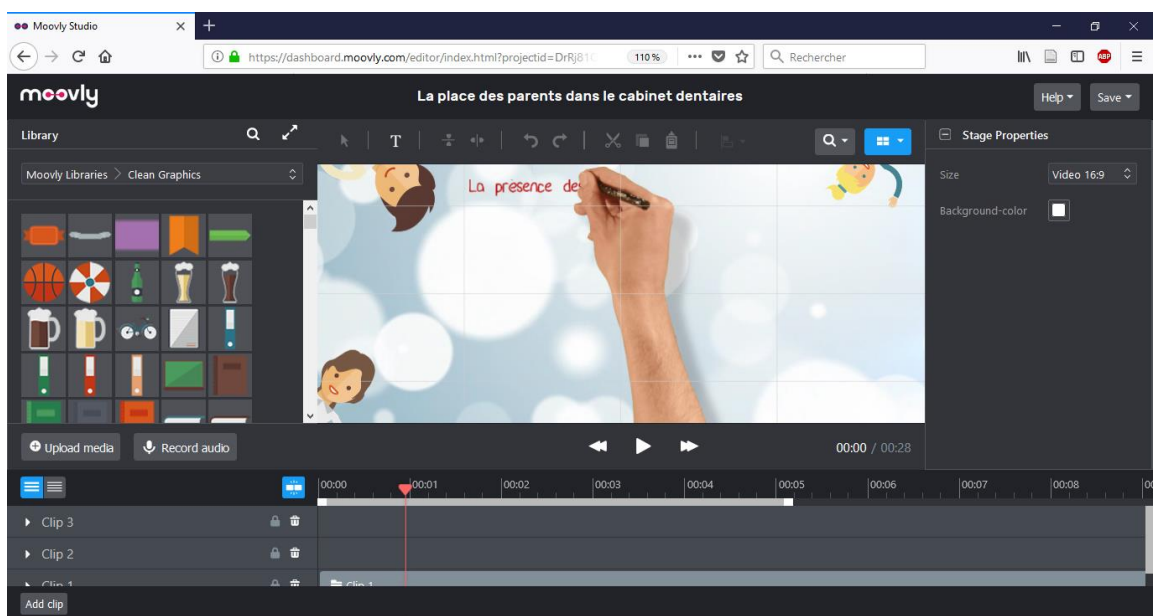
Moovly Studio
https://dashboard.moovly.com/editor/index.html?projectid=DrRj81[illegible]
110%
Rechercher
moovly
La place des parents dans le cabinet dentaires
Help
Save
Library
Moovly Libraries > Clean Graphics
T
La presence des
Stage Properties
Size
Video 16:9
Background-color
Upload media
Record audio
00:00 / 00:28
00:00
00:01
00:02
00:03
00:04
00:05
00:06
00:07
00:08
Clip 3
Clip 2
Clip 1
Clip 1
Add clip